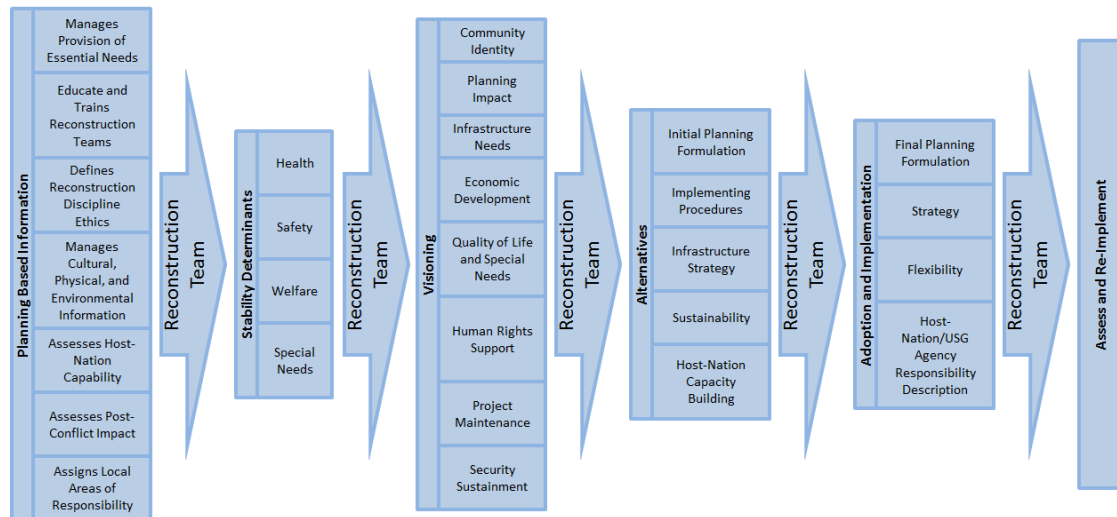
Planning Based Information

Manages Provision of Essential Needs

Educate and Trains Reconstruction Teams

Defines Reconstruction Discipline Ethics

Manages Cultural, Physical, and Environmental Information

Assesses Host-Nation Capability

Assesses Post-Conflict Impact

Assigns Local Areas of Responsibility

Reconstruction Team

Stability Determinants

Health

Safety

Welfare

Special Needs

Reconstruction Team

Visioning

Community Identity

Planning Impact

Infrastructure Needs

Economic Development

Quality of Life and Special Needs

Human Rights Support

Project Maintenance

Security Sustainment

Reconstruction Team

Alternatives

Initial Planning Formulation

Implementing Procedures

Infrastructure Strategy

Sustainability

Host-Nation Capacity Building

Reconstruction Team

Adoption and Implementation

Final Planning Formulation

Strategy

Flexibility

Host-Nation/USG Agency Responsibility Description

Reconstruction Team

Assess and Re-Implement